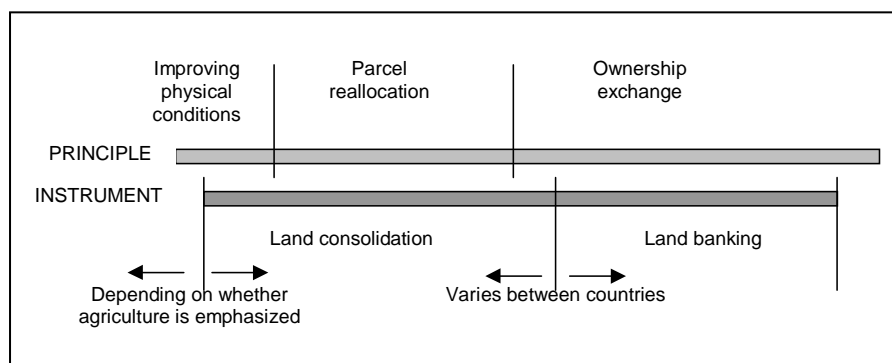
Improving physical conditions

Parcel reallocation

Ownership exchange

PRINCIPLE

INSTRUMENT

Land consolidation

Land banking

Depending on whether agriculture is emphasized

Varies between countries